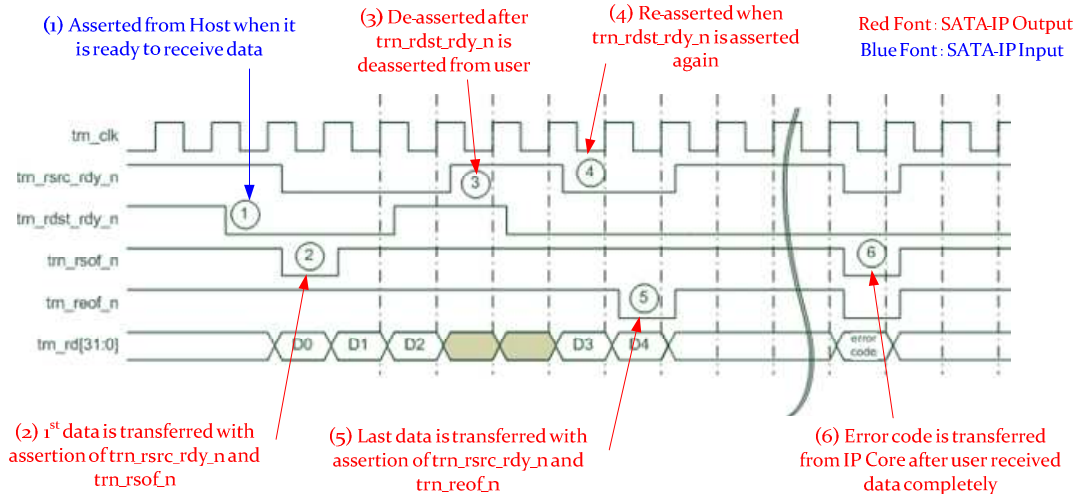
(1) Asserted from Host when it is ready to receive data

(3) De-asserted after trn_rdst_rdy_n is deasserted from user

(4) Re-asserted when trn_rdst_rdy_n is asserted again

Red Font : SATA-IP Output
Blue Font : SATA-IP Input

trn_clk
trn_rsrc_rdy_n
trn_rdst_rdy_n
trn_rsof_n
trn_reof_n
trn_rd[31:0]

1
2
3
4
5
6

D0
D1
D2
D3
D4
error code

(2) 1$^{st}$ data is transferred with assertion of trn_rsrc_rdy_n and trn_rsof_n

(5) Last data is transferred with assertion of trn_rsrc_rdy_n and trn_reof_n

(6) Error code is transferred from IP Core after user received data completely